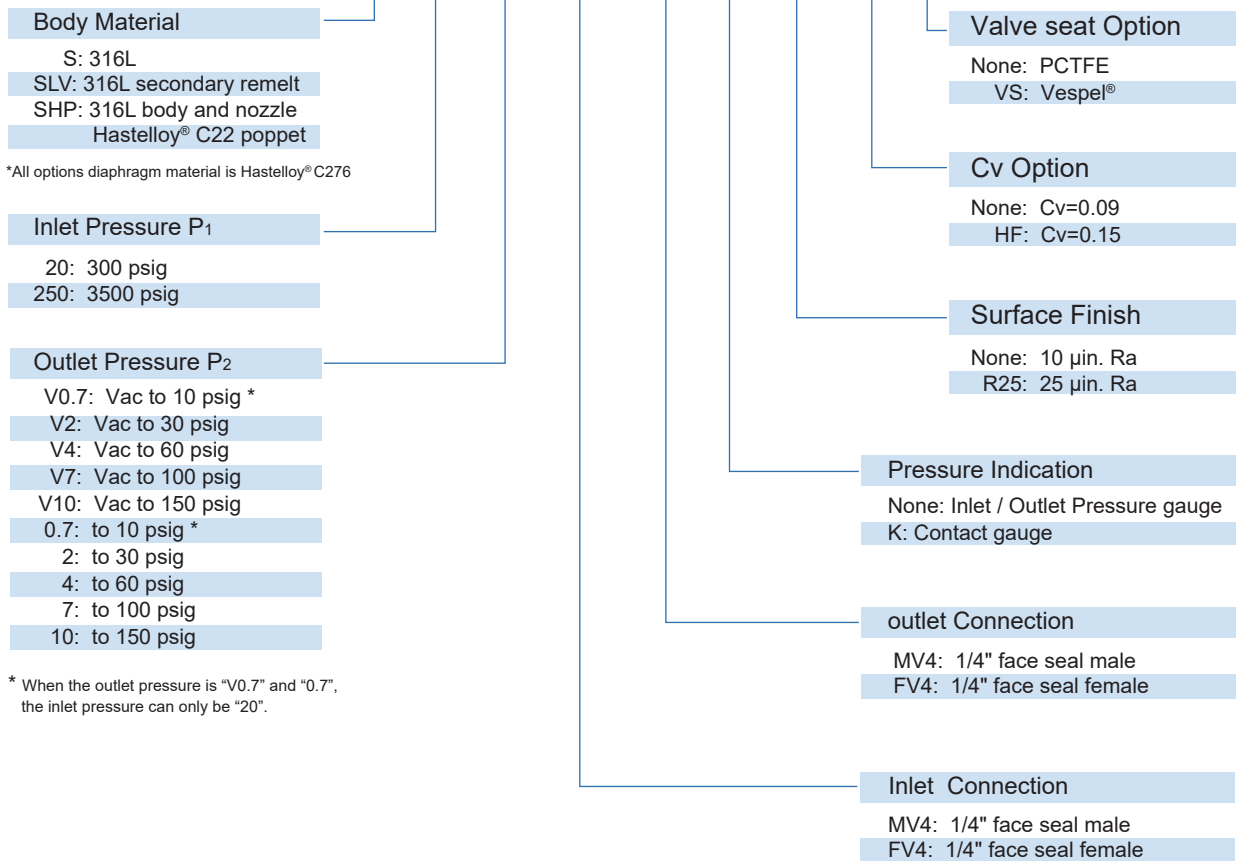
Body Material

S: 316L
SLV: 316L secondary remelt
SHP: 316L body and nozzle
Hastelloy® C22 poppet

*All options diaphragm material is Hastelloy® C276

Inlet Pressure P1

20: 300 psig
250: 3500 psig

Outlet Pressure P2

V0.7: Vac to 10 psig *
V2: Vac to 30 psig
V4: Vac to 60 psig
V7: Vac to 100 psig
V10: Vac to 150 psig
0.7: to 10 psig *
2: to 30 psig
4: to 60 psig
7: to 100 psig
10: to 150 psig

* When the outlet pressure is "V0.7" and "0.7", the inlet pressure can only be "20".

Valve seat Option

None: PCTFE
VS: Vespel®

Cv Option

None: Cv=0.09
HF: Cv=0.15

Surface Finish

None: 10 µin. Ra
R25: 25 µin. Ra

Pressure Indication

None: Inlet / Outlet Pressure gauge
K: Contact gauge

outlet Connection

MV4: 1/4" face seal male
FV4: 1/4" face seal female

Inlet Connection

MV4: 1/4" face seal male
FV4: 1/4" face seal female